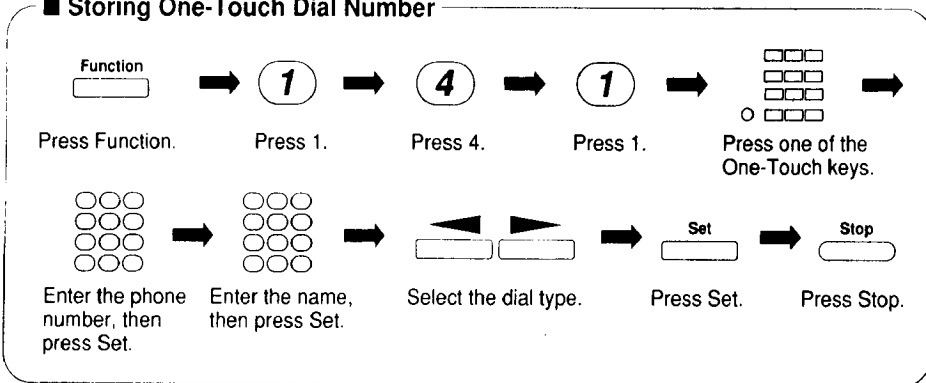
■ Storing One-Touch Dial Number

Function

Press Function.

1

Press 1.

4

Press 4.

1

Press 1.

Press one of the One-Touch keys.

Enter the phone number, then press Set.

Enter the name, then press Set.

Select the dial type.

Set

Press Set.

Stop

Press Stop.